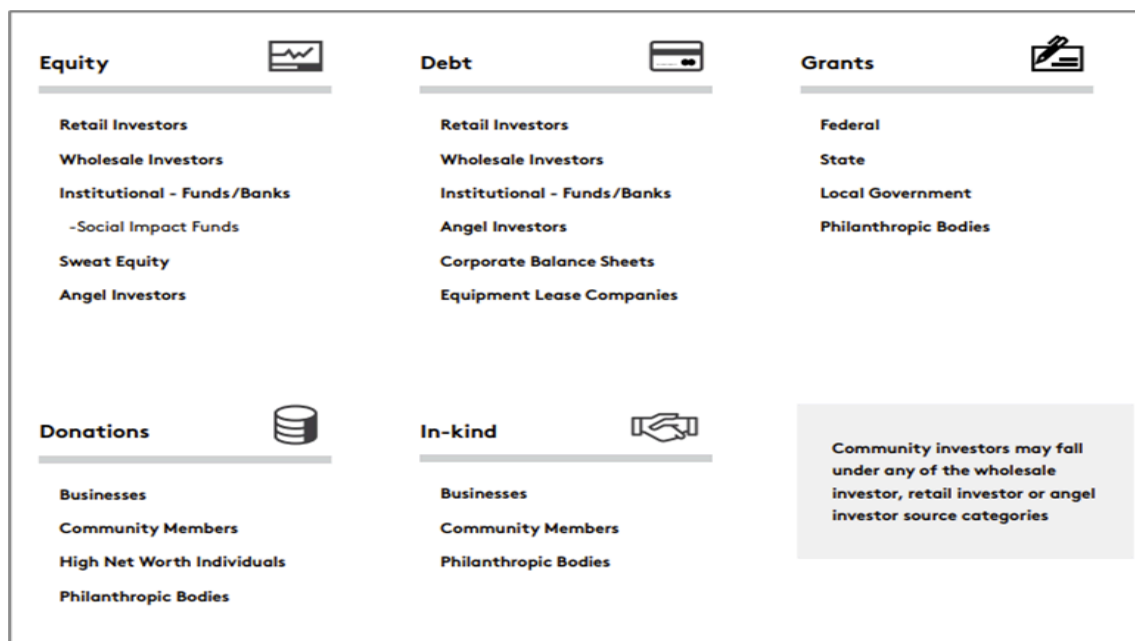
Equity

Retail Investors

Wholesale Investors

Institutional - Funds/Banks

-Social Impact Funds

Sweat Equity

Angel Investors

Debt

Retail Investors

Wholesale Investors

Institutional - Funds/Banks

Angel Investors

Corporate Balance Sheets

Equipment Lease Companies

Grants

Federal

State

Local Government

Philanthropic Bodies

Donations

Businesses

Community Members

High Net Worth Individuals

Philanthropic Bodies

In-kind

Businesses

Community Members

Philanthropic Bodies

Community investors may fall under any of the wholesale investor, retail investor or angel investor source categories